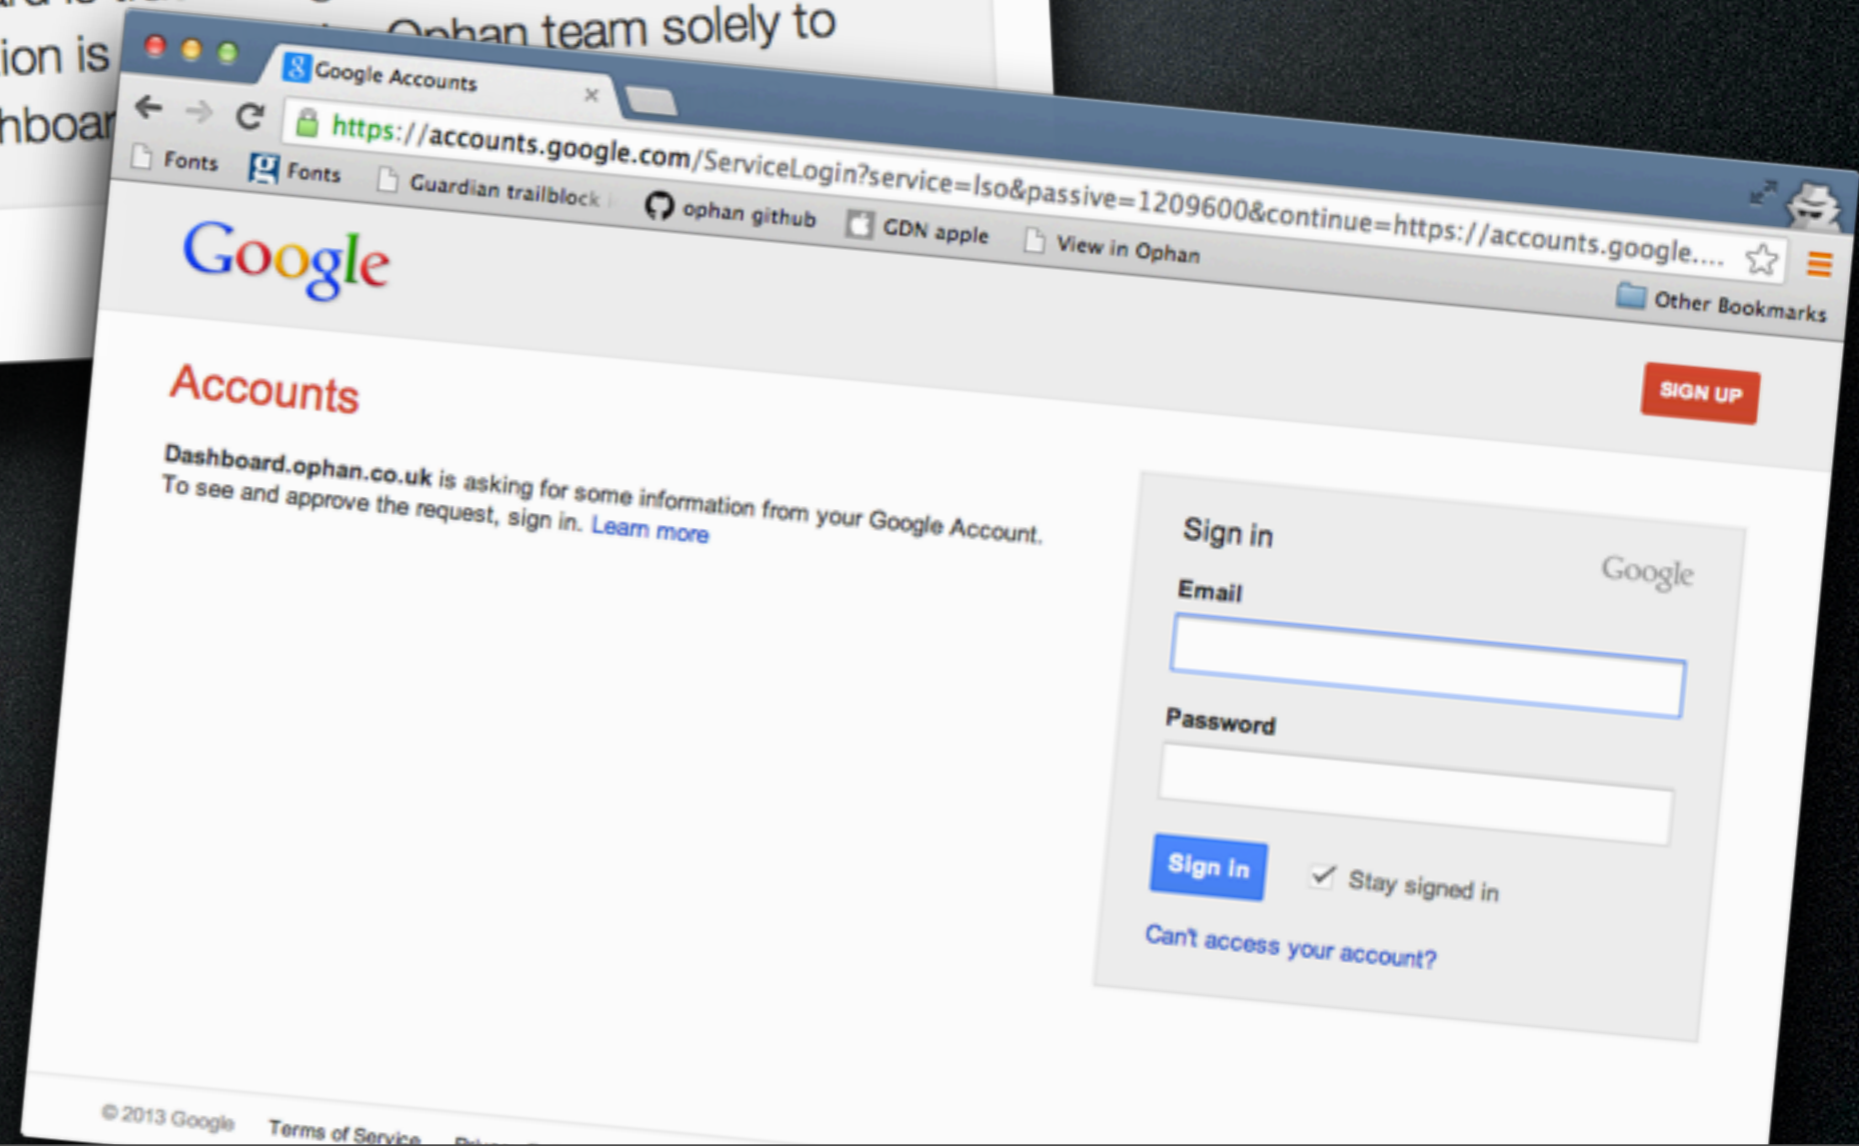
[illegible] Ophan team solely to
ion is
hboar

Google Accounts

https://accounts.google.com/ServiceLogin?service=lso&passive=1209600&continue=https://accounts.google....

Fonts
Fonts
Guardian trailblock
ophan github
GDN apple
View in Ophan
Other Bookmarks

Google

Accounts

SIGN UP

Dashboard.ophan.co.uk is asking for some information from your Google Account. To see and approve the request, sign in. Learn more

Sign in
Google
Email
Password
Sign in
Stay signed in
Can't access your account?

© 2013 Google
Terms of Service
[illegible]